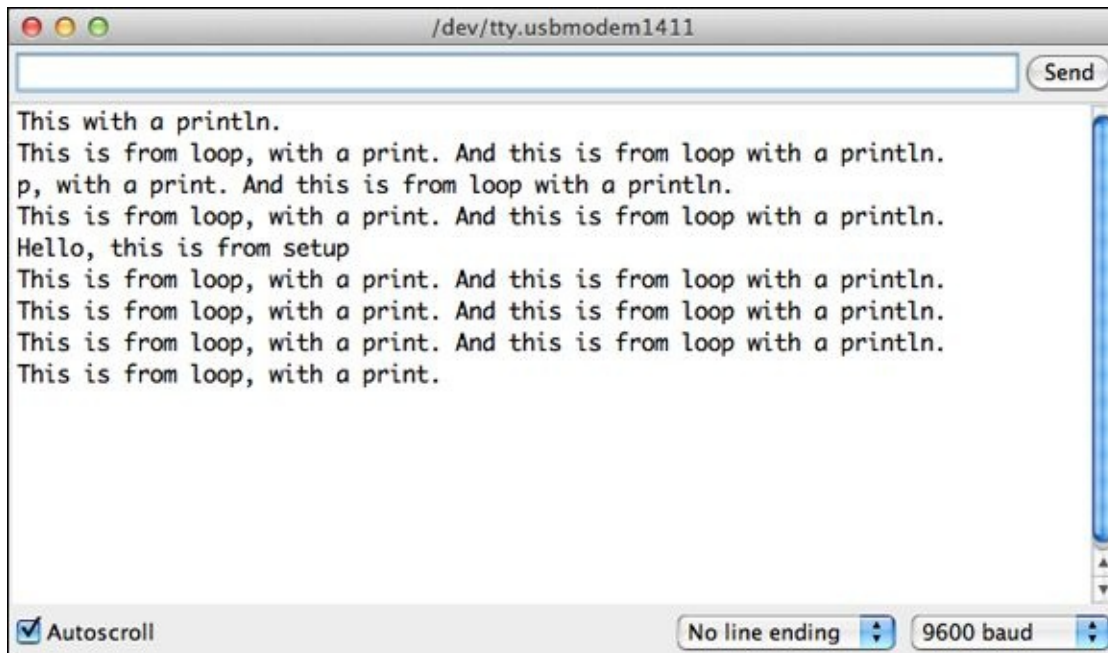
/dev/tty.usbmodem1411

Send

This with a println.
This is from loop, with a print. And this is from loop with a println.
p, with a print. And this is from loop with a println.
This is from loop, with a print. And this is from loop with a println.
Hello, this is from setup
This is from loop, with a print. And this is from loop with a println.
This is from loop, with a print. And this is from loop with a println.
This is from loop, with a print. And this is from loop with a println.
This is from loop, with a print.

Autoscroll

No line ending

9600 baud